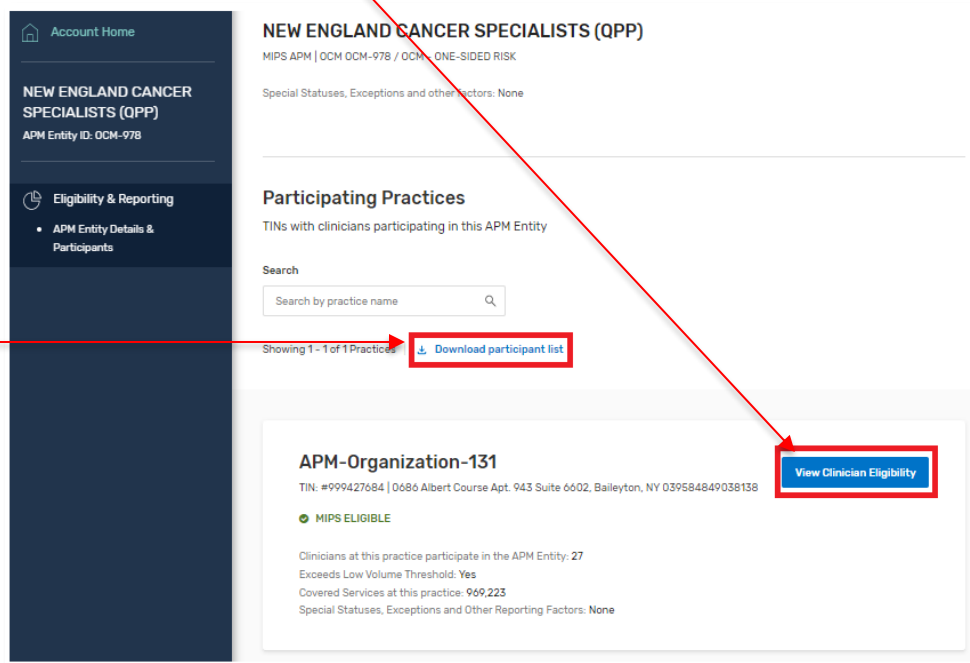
Account Home

NEW ENGLAND CANCER SPECIALISTS (QPP)
APM Entity ID: OCM-978

Eligibility & Reporting

- APM Entity Details & Participants

NEW ENGLAND CANCER SPECIALISTS (QPP)
MIPS APM | OCM OCM-978 / OCM - ONE-SIDED RISK

Special Statuses, Exceptions and other factors: None

Participating Practices
TINs with clinicians participating in this APM Entity

Search
Search by practice name

Showing 1 - 1 of 1 Practices
Download participant list

APM-Organization-131
TIN: #999427684 | 0686 Albert Course Apt. 943 Suite 6602, Baileyton, NY 039584849038138

View Clinician Eligibility

MIPS ELIGIBLE

Clinicians at this practice participate in the APM Entity: 27
Exceeds Low Volume Threshold: Yes
Covered Services at this practice: 969,223
Special Statuses, Exceptions and Other Reporting Factors: None